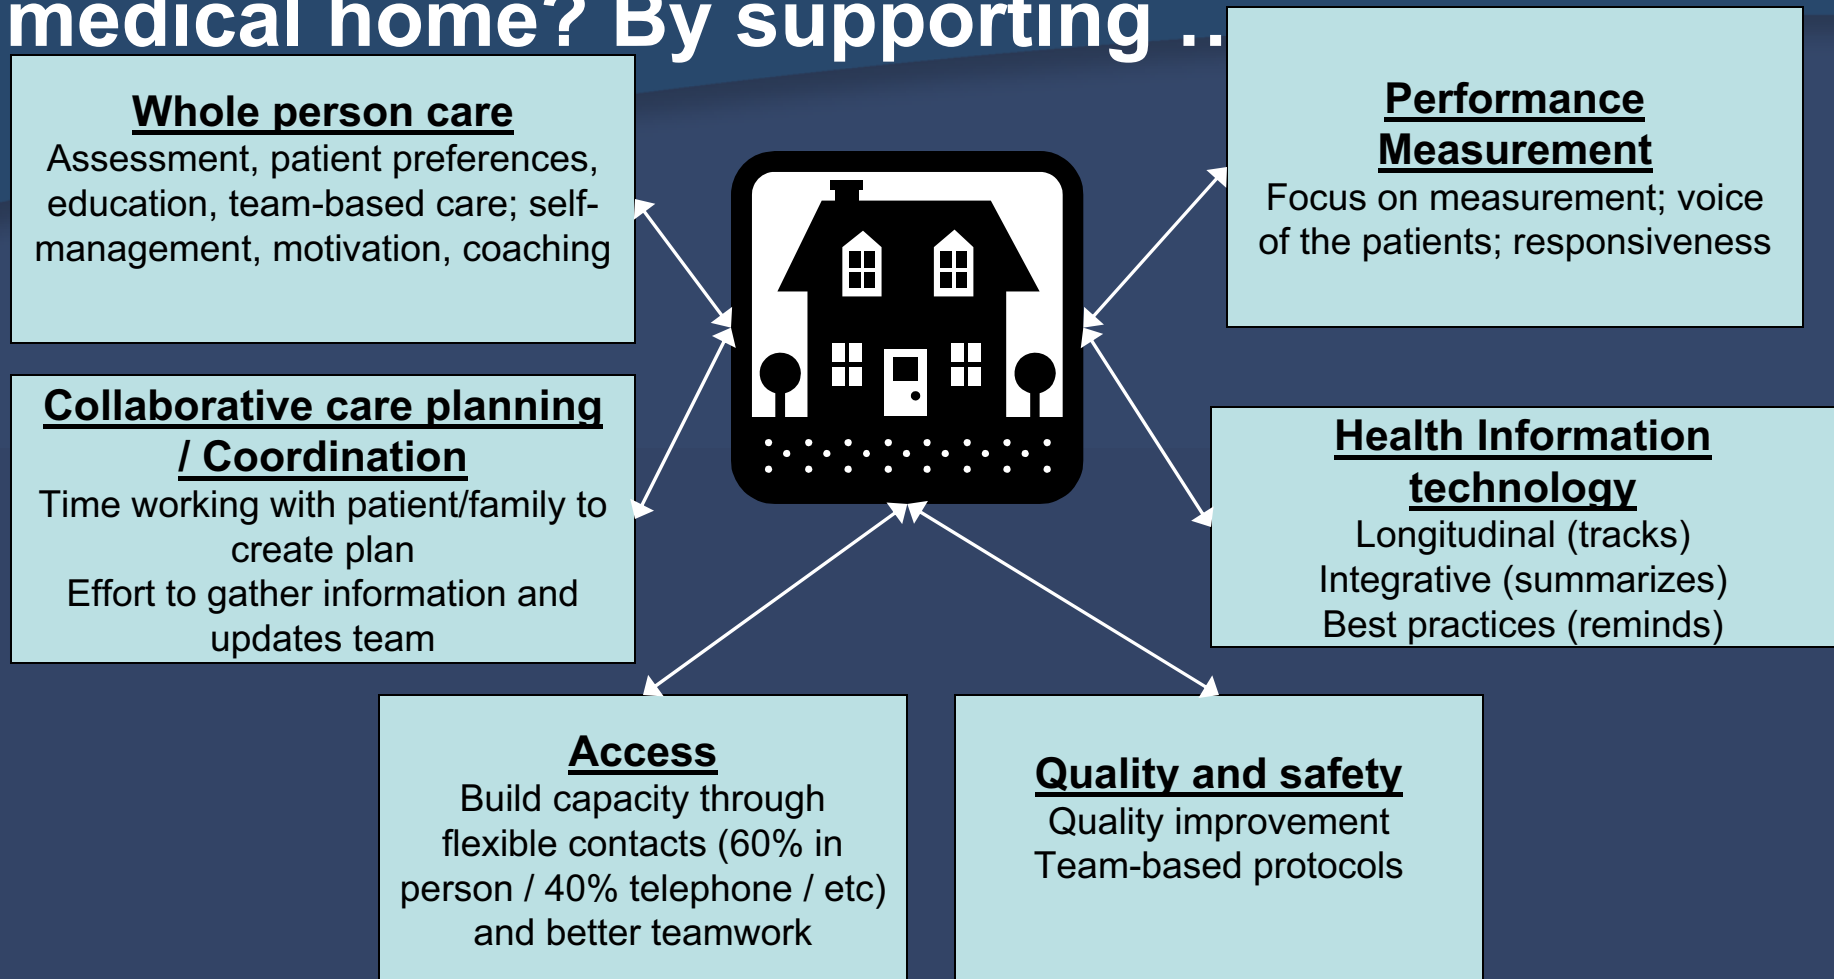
medical home? By supporting …

Whole person care
Assessment, patient preferences, education, team-based care; self-management, motivation, coaching

Performance Measurement
Focus on measurement; voice of the patients; responsiveness

Collaborative care planning / Coordination
Time working with patient/family to create plan
Effort to gather information and updates team

Health Information technology
Longitudinal (tracks)
Integrative (summarizes)
Best practices (reminds)

Access
Build capacity through flexible contacts (60% in person / 40% telephone / etc) and better teamwork

Quality and safety
Quality improvement
Team-based protocols